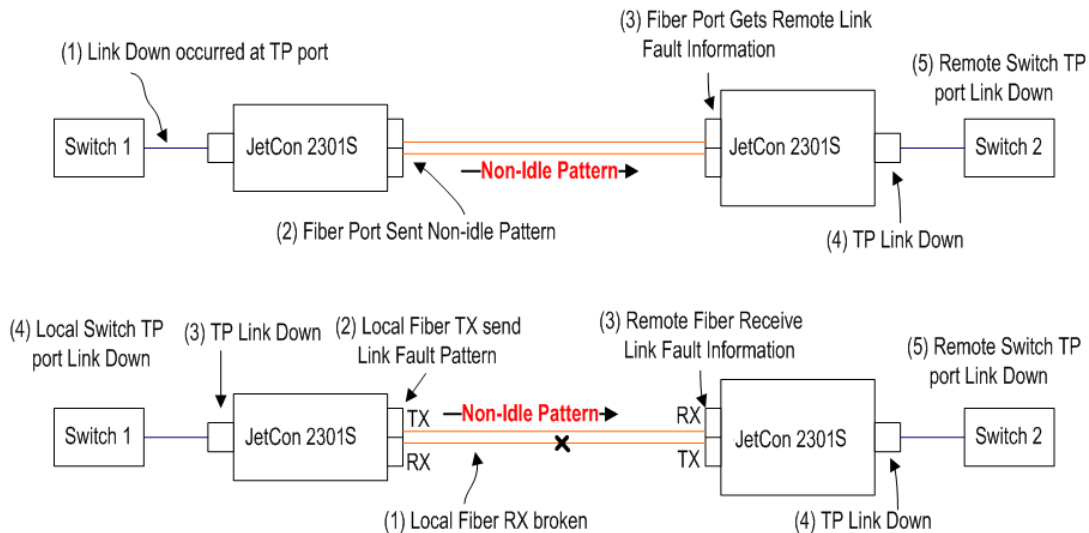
(1) Link Down occurred at TP port

(3) Fiber Port Gets Remote Link Fault Information

(5) Remote Switch TP port Link Down

Switch 1

JetCon 2301S

Non-Idle Pattern

JetCon 2301S

Switch 2

(2) Fiber Port Sent Non-idle Pattern

(4) TP Link Down

(4) Local Switch TP port Link Down

(3) TP Link Down

(2) Local Fiber TX send Link Fault Pattern

(3) Remote Fiber Receive Link Fault Information

(5) Remote Switch TP port Link Down

Switch 1

JetCon 2301S

TX

RX

Non-Idle Pattern

RX

TX

JetCon 2301S

Switch 2

(1) Local Fiber RX broken

(4) TP Link Down